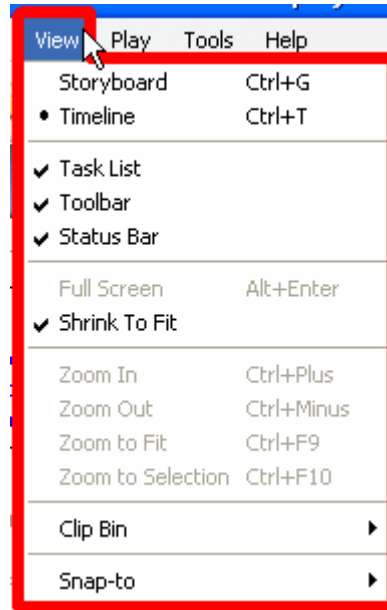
View Play Tools Help

Storyboard Ctrl+G
• Timeline Ctrl+T

✔ Task List
✔ Toolbar
✔ Status Bar

Full Screen Alt+Enter
✔ Shrink To Fit

Zoom In Ctrl+Plus
Zoom Out Ctrl+Minus
Zoom to Fit Ctrl+F9
Zoom to Selection Ctrl+F10

Clip Bin ▸

Snap-to ▸